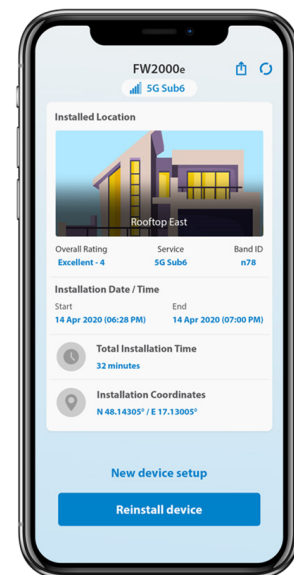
FW2000e

5G Sub6

Installed Location

Rooftop East

Overall Rating
Excellent - 4

Service
5G Sub6

Band ID
n78

Installation Date / Time

Start
14 Apr 2020 (06:28 PM)

End
14 Apr 2020 (07:00 PM)

Total Installation Time
32 minutes

Installation Coordinates
N 48.14305° / E 17.13005°

New device setup

Reinstall device